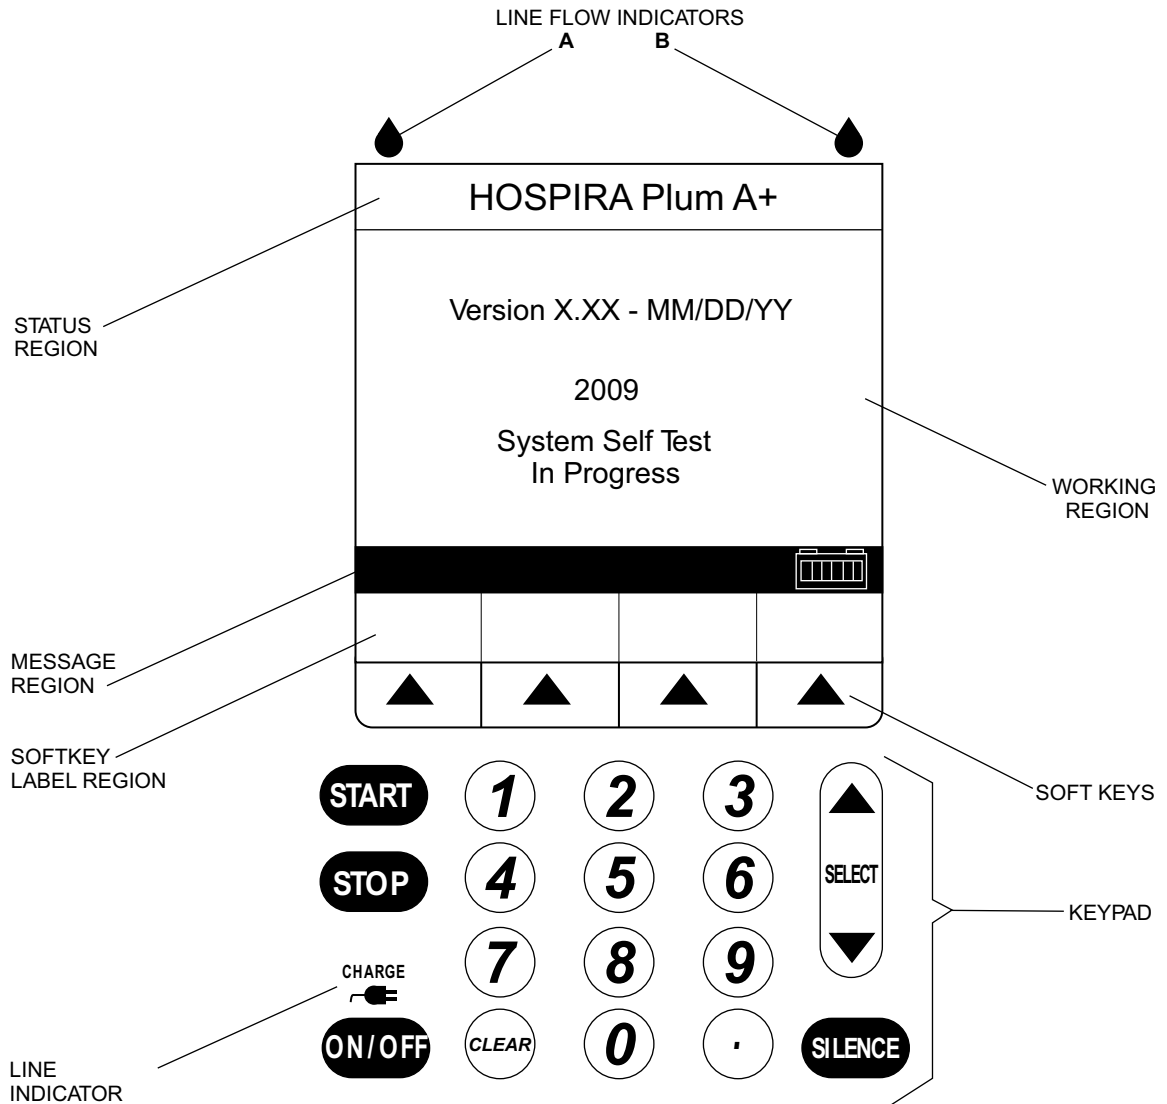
LINE FLOW INDICATORS
A B

HOSPIRA Plum A+

STATUS REGION

Version X.XX - MM/DD/YY

2009

System Self Test
In Progress

WORKING REGION

MESSAGE REGION

SOFTKEY LABEL REGION

SOFT KEYS

START
1
2
3
STOP
4
5
6
SELECT
KEYPAD
CHARGE
7
8
9
ON/OFF
CLEAR
0
.
SILENCE

LINE INDICATOR